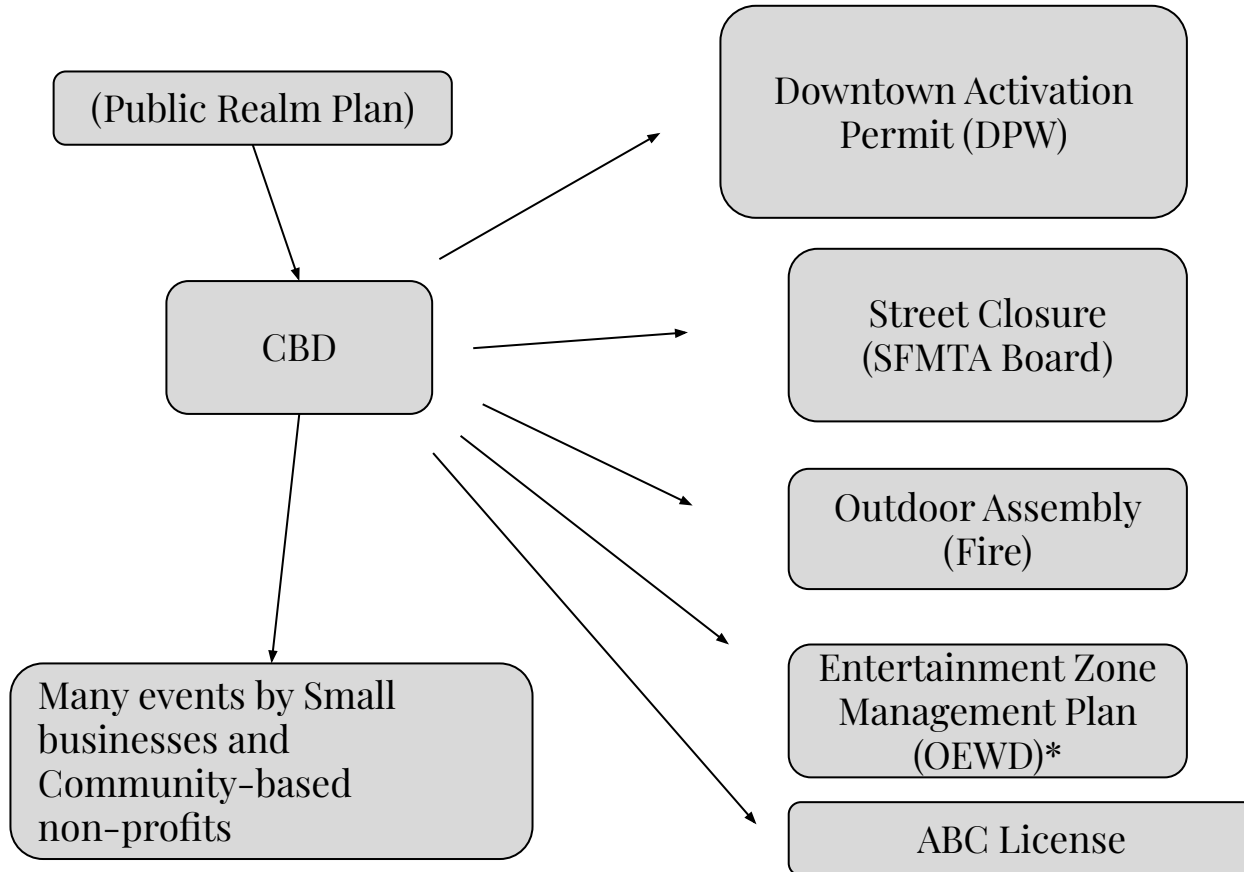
(Public Realm Plan)

CBD

Many events by Small businesses and Community-based non-profits

Downtown Activation Permit (DPW)

Street Closure (SFMTA Board)

Outdoor Assembly (Fire)

Entertainment Zone Management Plan (OEWD)*

ABC License